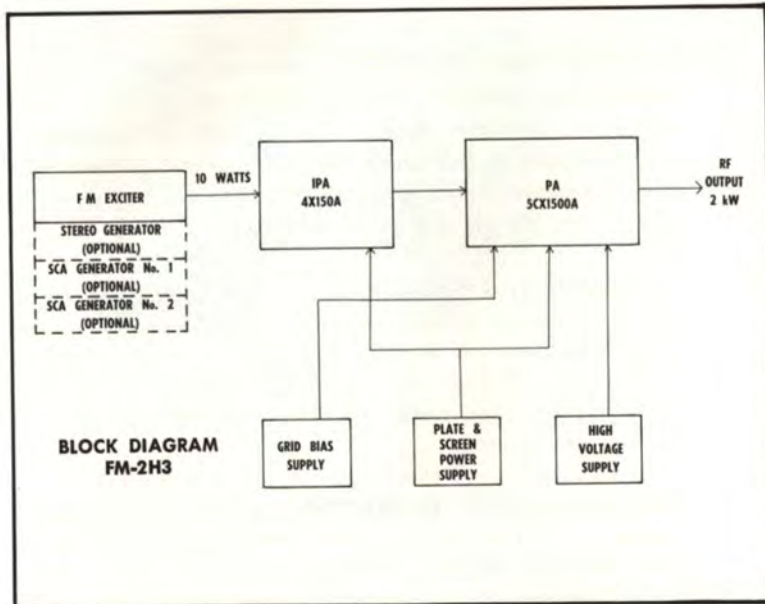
F M EXCITER

STEREO GENERATOR (OPTIONAL)

SCA GENERATOR No. 1 (OPTIONAL)

SCA GENERATOR No. 2 (OPTIONAL)

10 WATTS

IPA 4X150A

PA 5CX1500A

RF OUTPUT 2 kW

BLOCK DIAGRAM FM-2H3

GRID BIAS SUPPLY

PLATE & SCREEN POWER SUPPLY

HIGH VOLTAGE SUPPLY